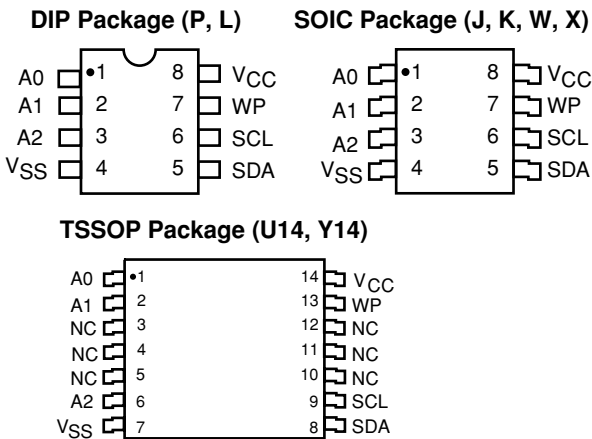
DIP Package (P, L)

| A0 | 1 | 8 | $V_{CC}$ |
|---|---|---|---|
| A1 | 2 | 7 | WP |
| A2 | 3 | 6 | SCL |
| $V_{SS}$ | 4 | 5 | SDA |

SOIC Package (J, K, W, X)

| A0 | 1 | 8 | $V_{CC}$ |
|---|---|---|---|
| A1 | 2 | 7 | WP |
| A2 | 3 | 6 | SCL |
| $V_{SS}$ | 4 | 5 | SDA |

TSSOP Package (U14, Y14)

| A0 | 1 | 14 | $V_{CC}$ |
|---|---|---|---|
| A1 | 2 | 13 | WP |
| NC | 3 | 12 | NC |
| NC | 4 | 11 | NC |
| NC | 5 | 10 | NC |
| A2 | 6 | 9 | SCL |
| $V_{SS}$ | 7 | 8 | SDA |